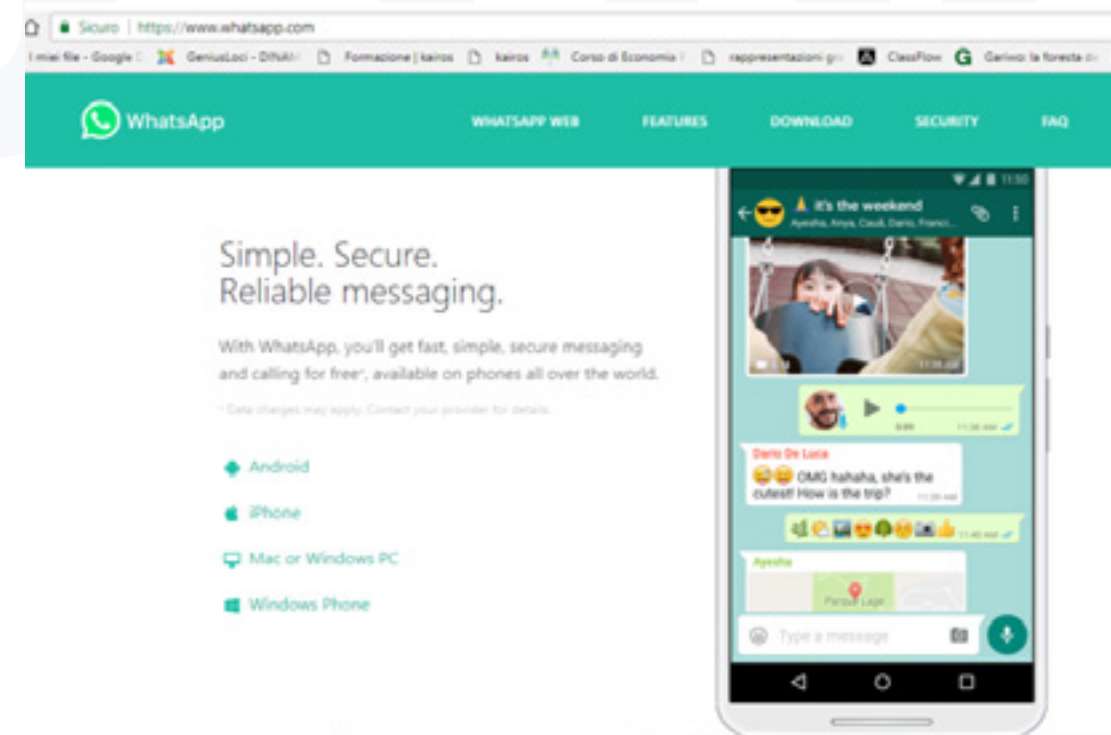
Sicuro | https://www.whatsapp.com

I miei file - Google D GeniusLoci - DiFiLAl Formazione | kairos kairos Corso di Economia I rappresentazioni gr ClassFlow Gariwo: la foresta de

WhatsApp

WHATSAPP WEB FEATURES DOWNLOAD SECURITY FAQ

11:50

it's the weekend
Ayesha, Anya, Cauã, Dario, Franci...

11:35 AM

0:09 11:36 AM

Dario De Luca
OMG hahaha, she's the cutest! How is the trip?
11:39 AM

11:40 AM

Ayesha

Parque Lage

Type a message

Simple. Secure.
Reliable messaging.

With WhatsApp, you'll get fast, simple, secure messaging and calling for free*, available on phones all over the world.

* Data charges may apply. Contact your provider for details.

Android

iPhone

Mac or Windows PC

Windows Phone